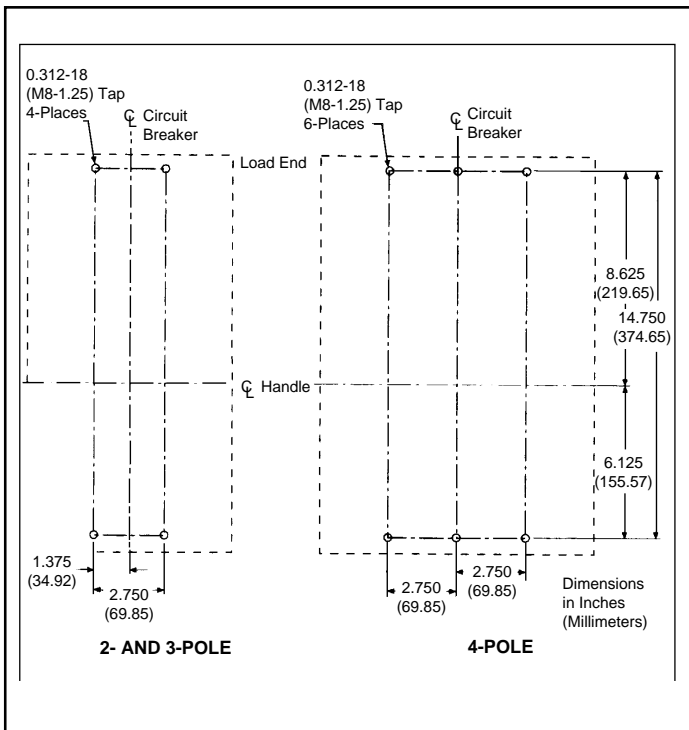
0.312-18 (M8-1.25) Tap 4-Places

℄ Circuit Breaker

Load End

0.312-18 (M8-1.25) Tap 6-Places

℄ Circuit Breaker

8.625 (219.65)

14.750 (374.65)

℄ Handle

6.125 (155.57)

1.375 (34.92)

2.750 (69.85)

2.750 (69.85)

2.750 (69.85)

Dimensions in Inches (Millimeters)

2- AND 3-POLE

4-POLE